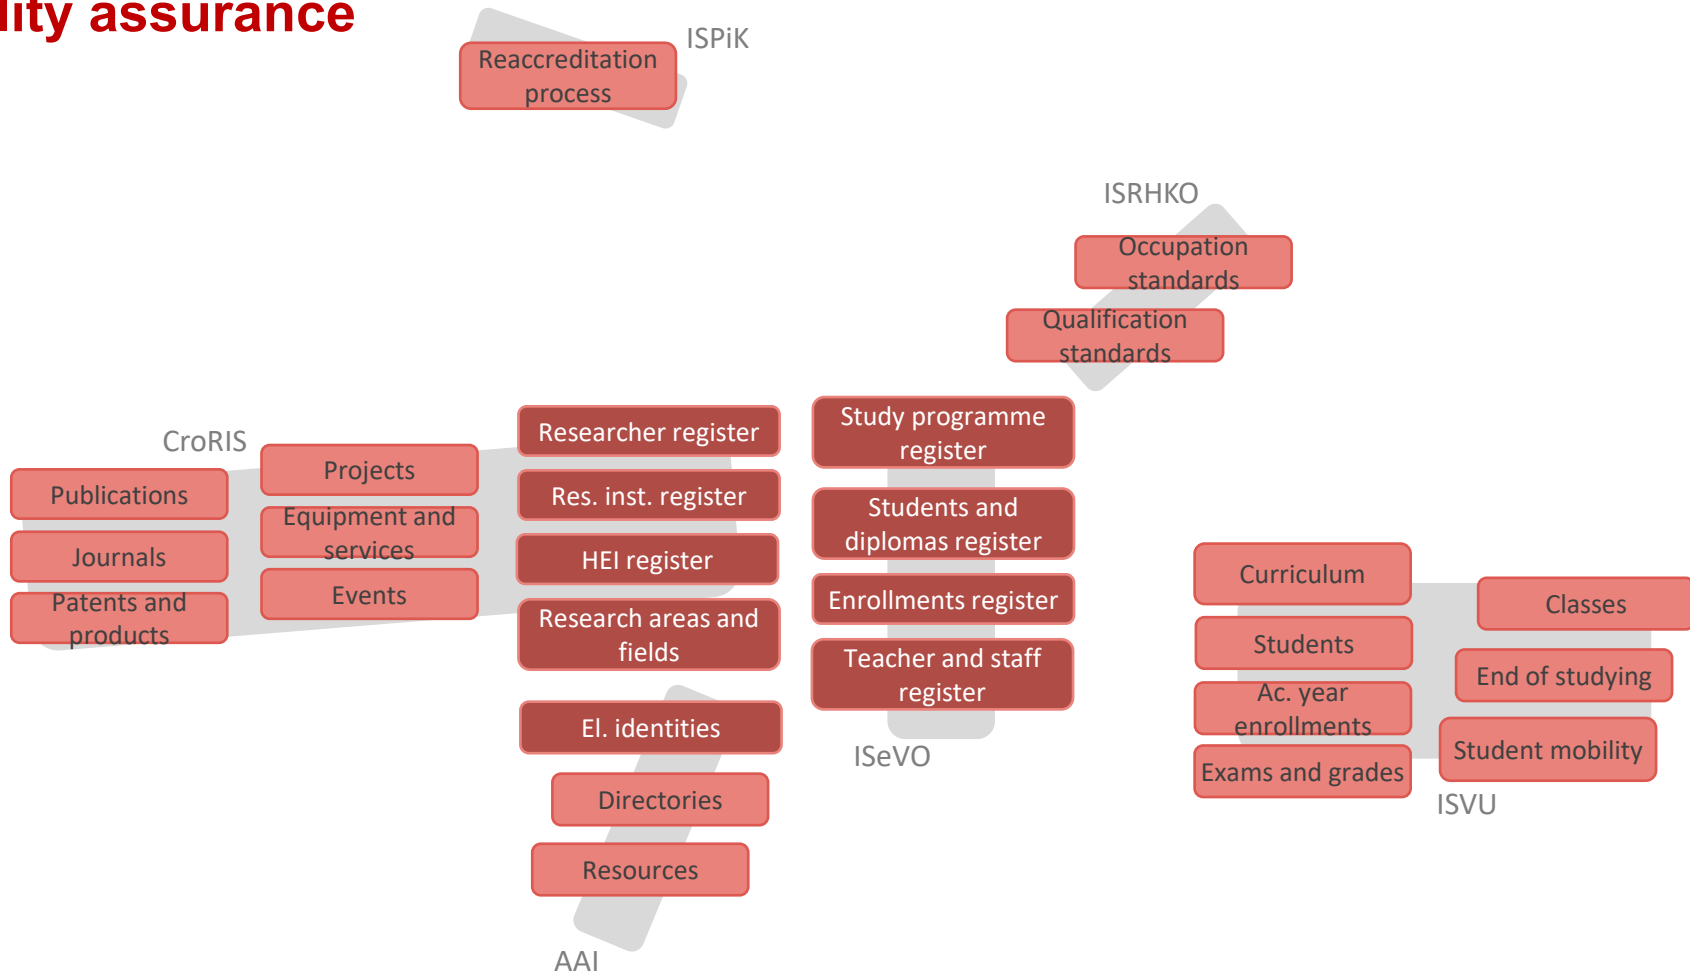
lity assurance

ISPiK

Reaccreditation process

ISRHKO

Occupation standards

Qualification standards

CroRIS

Publications

Journals

Patents and products

Projects

Equipment and services

Events

Researcher register

Res. inst. register

HEI register

Research areas and fields

El. identities

Directories

Resources

AAI

Study programme register

Students and diplomas register

Enrollments register

Teacher and staff register

ISeVO

Curriculum

Students

Ac. year enrollments

Exams and grades

Classes

End of studying

Student mobility

ISVU